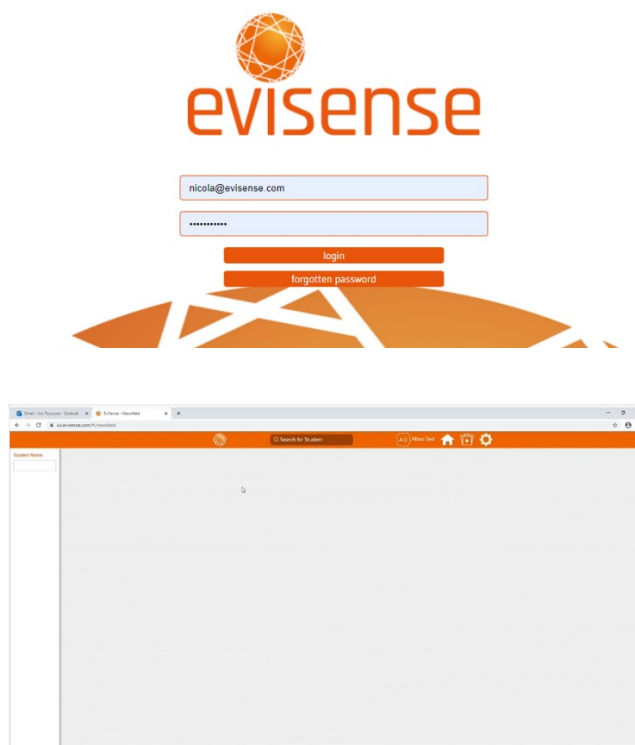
evisense

nicola@evisense.com

••••••••••••

login

forgotten password

Email - Ian Pearson - Outlook × EviSense - Newsfeed × +

ux.evisense.com/#/newsfeed

Search for Student

A.D Albert Dad

Student Name